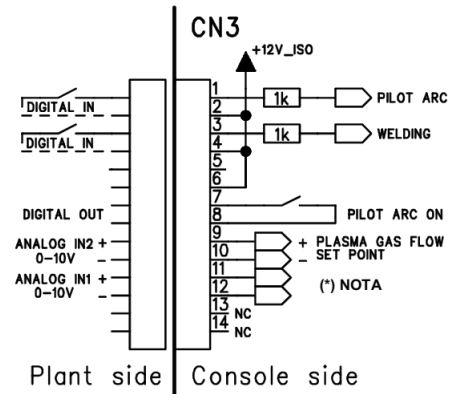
CN3

+12V_ISO

DIGITAL_IN

DIGITAL_IN

DIGITAL OUT

ANALOG IN2 +
0-10V -

ANALOG IN1 +
0-10V -

1
2
3
4
5
6
7
8
9
10
11
12
13
14

1k

1k

PILOT ARC

WELDING

PILOT ARC ON

+ PLASMA GAS FLOW
- SET POINT

(*) NOTA

NC
NC

Plant side

Console side